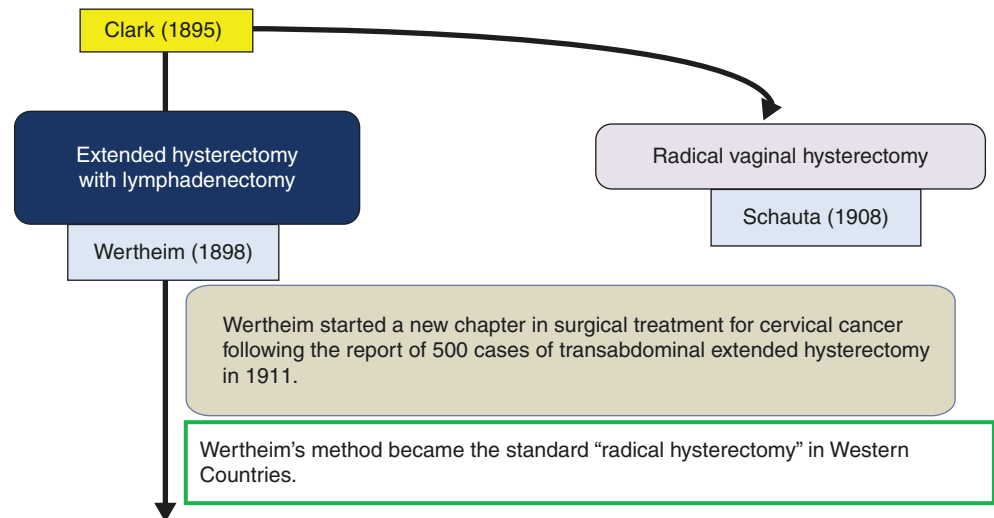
Clark (1895)

Extended hysterectomy with lymphadenectomy

Wertheim (1898)

Radical vaginal hysterectomy

Schauta (1908)

Wertheim started a new chapter in surgical treatment for cervical cancer following the report of 500 cases of transabdominal extended hysterectomy in 1911.

Wertheim's method became the standard "radical hysterectomy" in Western Countries.